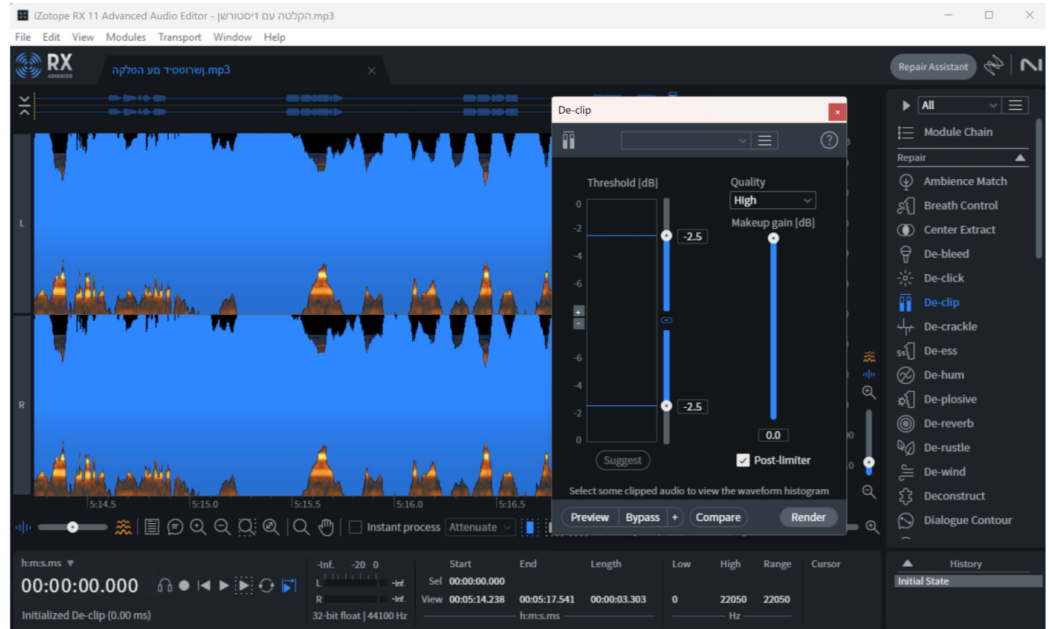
iZotope RX 11 Advanced Audio Editor - הקלטה עם דיסטורשן.mp3

File Edit View Modules Transport Window Help

RX ADVANCED

הקלטה עם דיסטורשן.mp3

Repair Assistant

L

R

5:14.5 5:15.0 5:15.5 5:16.0 5:16.5

Instant process Attenuate

De-clip

Threshold [dB]

0
-2
-4
-6
-6
-4
-2
0

-2.5

-2.5

Suggest

Quality

High

Makeup gain [dB]

0.0

Post-limiter

Select some clipped audio to view the waveform histogram

Preview Bypass + Compare Render

All

Module Chain

Repair

Ambience Match
Breath Control
Center Extract
De-bleed
De-click
De-clip
De-crackle
De-ess
De-hum
De-plosive
De-reverb
De-rustle
De-wind
Deconstruct
Dialogue Contour

h:m:s.ms

00:00:00.000

Initialized De-clip (0.00 ms)

-Inf. -20 0

L -Inf.

R -Inf.

32-bit float | 44100 Hz

| | Start | End | Length | Low | High | Range | Cursor |
|---|---|---|---|---|---|---|---|
| Sel | 00:00:00.000 | | | | | | |
| View | 00:05:14.238 | 00:05:17.541 | 00:00:03.303 | 0 | 22050 | 22050 | |

h:m:s.ms

Hz

History

Initial State